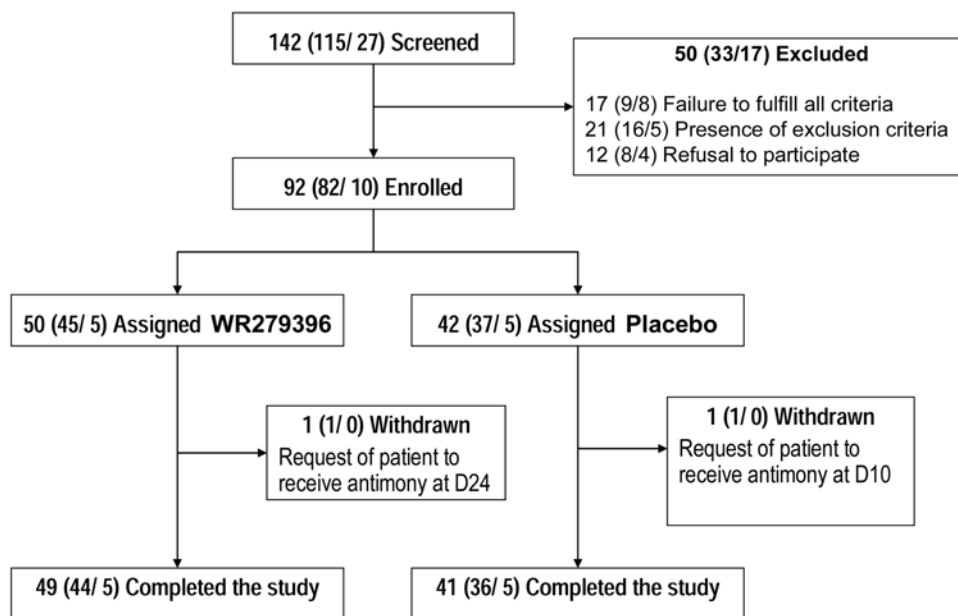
142 (115/ 27) Screened

50 (33/17) Excluded

17 (9/8) Failure to fulfill all criteria
21 (16/5) Presence of exclusion criteria
12 (8/4) Refusal to participate

92 (82/ 10) Enrolled

50 (45/ 5) Assigned WR279396

42 (37/ 5) Assigned Placebo

1 (1/ 0) Withdrawn
Request of patient to receive antimony at D24

1 (1/ 0) Withdrawn
Request of patient to receive antimony at D10

49 (44/ 5) Completed the study

41 (36/ 5) Completed the study